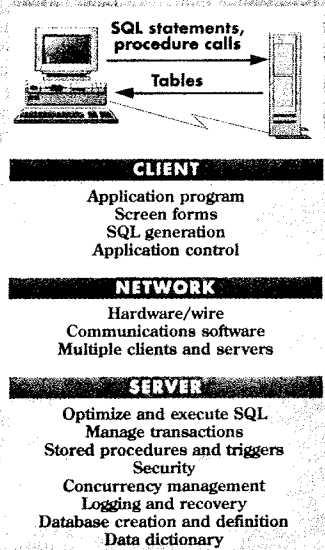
SQL statements, procedure calls

Tables

CLIENT

Application program
Screen forms
SQL generation
Application control

NETWORK

Hardware/wire
Communications software
Multiple clients and servers

SERVER

Optimize and execute SQL
Manage transactions
Stored procedures and triggers
Security
Concurrency management
Logging and recovery
Database creation and definition
Data dictionary